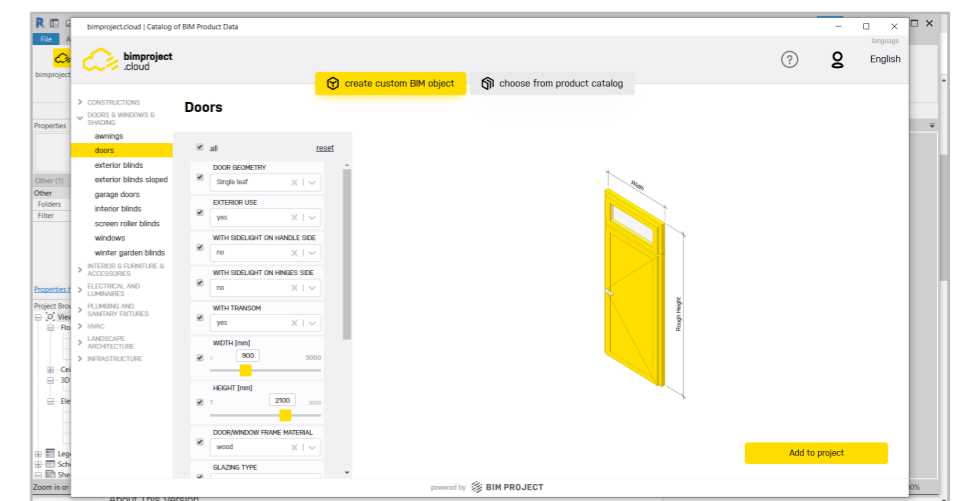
bimproject.cloud | Catalog of BIM Product Data

bimproject .cloud

language
English

create custom BIM object
choose from product catalog

CONSTRUCTIONS
DOORS & WINDOWS & SHADING
awnings
doors
exterior blinds
exterior blinds sloped
garage doors
interior blinds
screen roller blinds
windows
winter garden blinds
INTERIOR & FURNITURE & ACCESSORIES
ELECTRICAL AND LUMINAIRES
PLUMBING AND SANITARY FIXTURES
HVAC
LANDSCAPE ARCHITECTURE
INFRASTRUCTURE

Doors

all
reset

DOOR GEOMETRY
Single leaf

EXTERIOR USE
yes

WITH SIDELIGHT ON HANDLE SIDE
no

WITH SIDELIGHT ON HINGES SIDE
no

WITH TRANSOM
yes

WIDTH [mm]
1 900 3000

HEIGHT [mm]
1 2100 3000

DOOR/WINDOW FRAME MATERIAL
wood

GLAZING TYPE

Width
Rough Height

Add to project

powered by BIM PROJECT

File
bimproject
Properties
Other (1)
Other
Folders
Filter
Properties
Project Brow
Zoom in or
About This Version